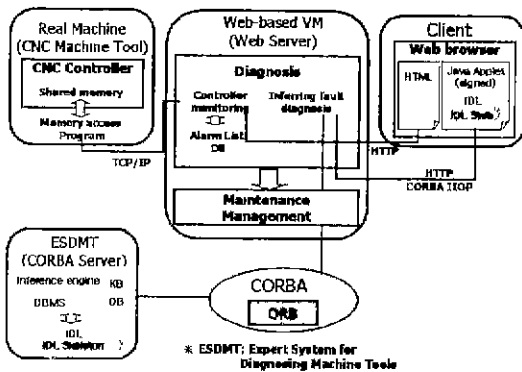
Real Machine
(CNC Machine Tool)

CNC Controller

Shared memory

Memory access
Program

TCP/IP

Web-based VM
(Web Server)

Diagnosis

Controller monitoring

Alarm List DB

Inferring fault diagnosis

Maintenance
Management

Client

Web browser

HTML

Java Applet
(signed)
IDL
IDL Stub

HTTP

HTTP
CORBA IIOP

ESDMT
(CORBA Server)

Inference engine KB

DBMS DB

IDL
IDL Skeleton

CORBA

ORB

* ESDMT: Expert System for
Diagnosing Machine Tools